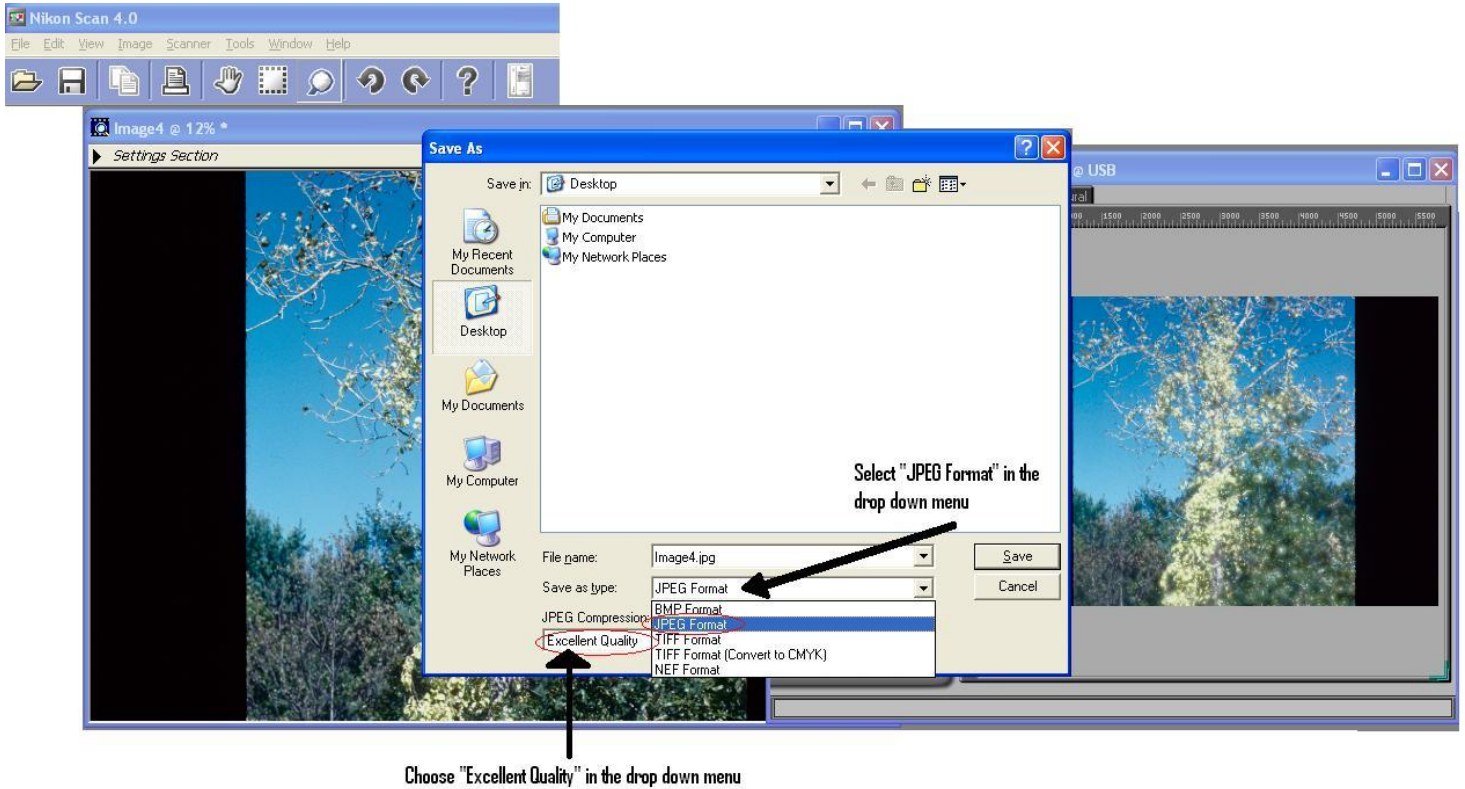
Nikon Scan 4.0

File Edit View Image Scanner Tools Window Help

Image4 @ 12% *

Settings Section

Save As

Save in: Desktop

My Documents
My Computer
My Network Places

My Recent Documents

Desktop

My Documents

My Computer

My Network Places

File name: Image4.jpg

Save as type: JPEG Format

JPEG Compression

Excellent Quality

BMP Format
JPEG Format
TIFF Format
TIFF Format (Convert to CMYK)
NEF Format

Save

Cancel

@ USB

ural

00 1500 2000 2500 3000 3500 4000 4500 5000 5500

Select "JPEG Format" in the drop down menu

Choose "Excellent Quality" in the drop down menu